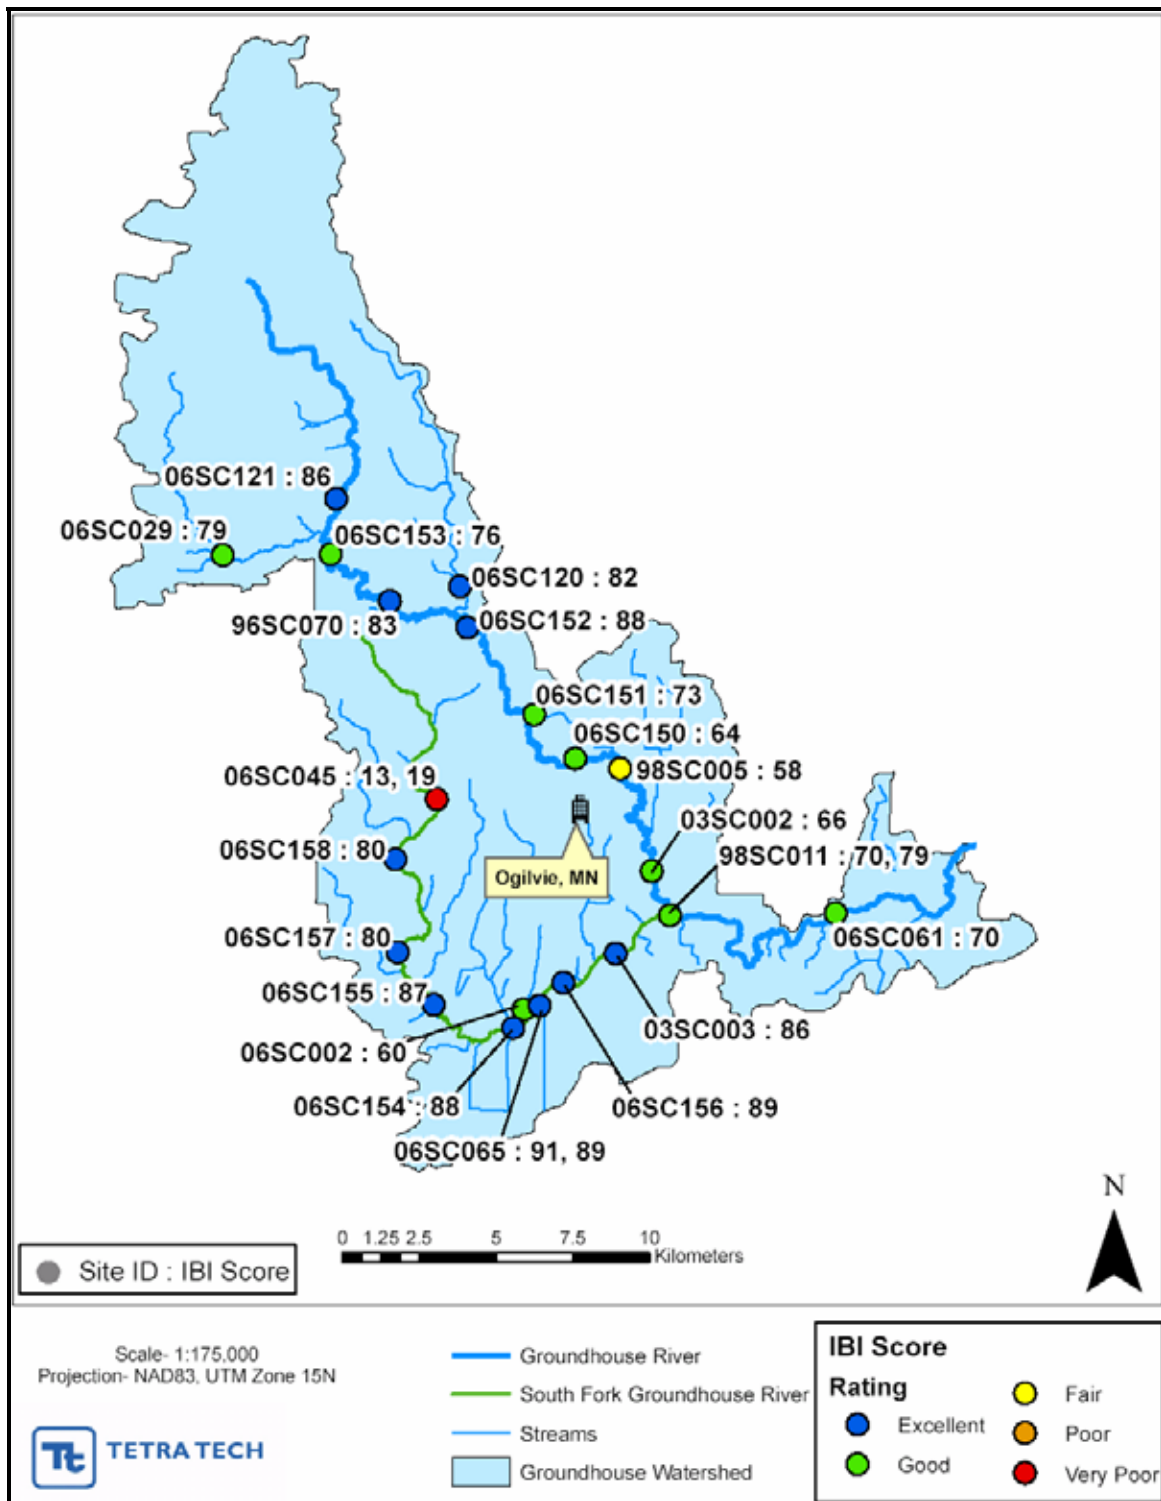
06SC121 : 86
06SC029 : 79
06SC153 : 76
06SC120 : 82
96SC070 : 83
06SC152 : 88
06SC151 : 73
06SC150 : 64
98SC005 : 58
06SC045 : 13, 19
03SC002 : 66
06SC158 : 80
Ogilvie, MN
98SC011 : 70, 79
06SC157 : 80
06SC061 : 70
06SC155 : 87
03SC003 : 86
06SC002 : 60
06SC154 : 88
06SC156 : 89
06SC065 : 91, 89

N

0 1.25 2.5 5 7.5 10 Kilometers

Site ID : IBI Score

Scale- 1:175,000
Projection- NAD83, UTM Zone 15N

TETRA TECH

Groundhouse River
South Fork Groundhouse River
Streams
Groundhouse Watershed

IBI Score
Rating
Excellent
Good
Fair
Poor
Very Poor